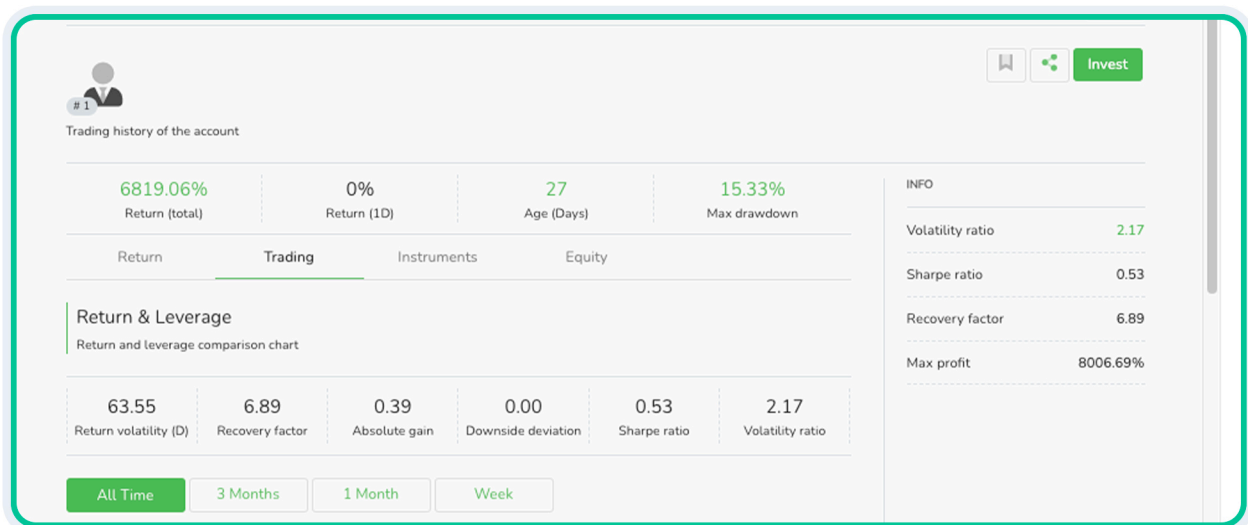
# 1

Trading history of the account

Invest

| 6819.06% | 0% | 27 | 15.33% |
|---|---|---|---|
| Return (total) | Return (1D) | Age (Days) | Max drawdown |

Return | Trading | Instruments | Equity

Return & Leverage

Return and leverage comparison chart

| 63.55 | 6.89 | 0.39 | 0.00 | 0.53 | 2.17 |
|---|---|---|---|---|---|
| Return volatility (D) | Recovery factor | Absolute gain | Downside deviation | Sharpe ratio | Volatility ratio |

All Time | 3 Months | 1 Month | Week

INFO

| Volatility ratio | 2.17 |
|---|---|
| Sharpe ratio | 0.53 |
| Recovery factor | 6.89 |
| Max profit | 8006.69% |